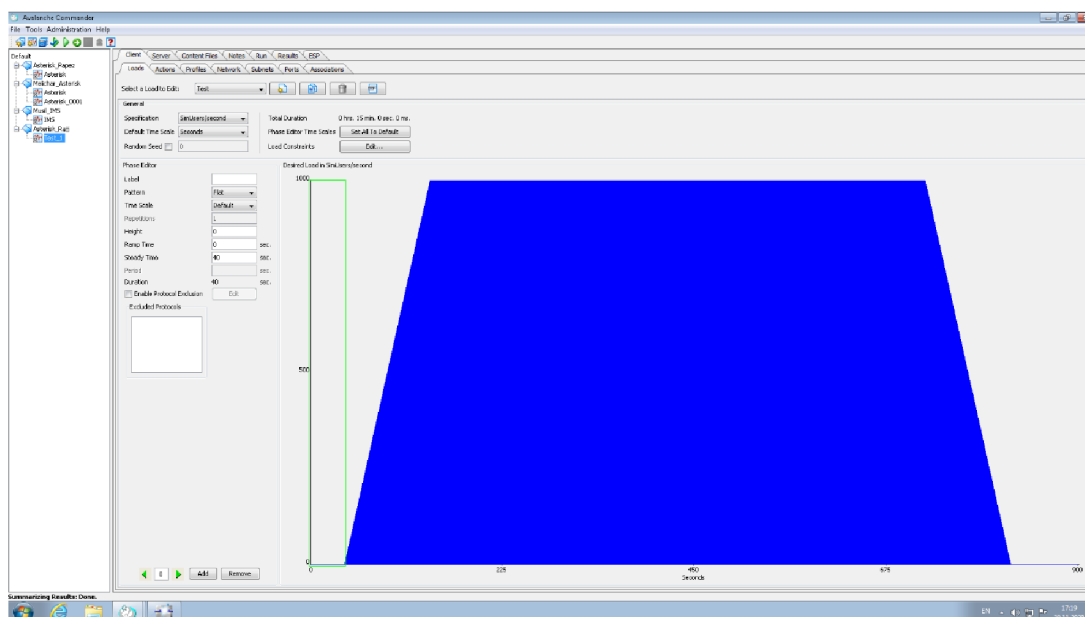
Avalanche Commander
File Tools Administration Help

Default
Asterisk_Rapez
Asterisk
Malicher_Asterisk
Asterisk
Asterisk_0001
Mual_IMS
IMS
Asterisk_Rati
Test_1

Client Server Content Files Notes Run Results ESP
Loads Actions Profiles Network Subnets Ports Associations

Select a Load to Edit: Test

General
Specification SimUsers/second
Default Time Scale Seconds
Random Seed 0
Total Duration 0 hrs. 15 min. 0 sec. 0 ms.
Phase Editor Time Scale Set All To Default
Load Constraints Edit...

Phase Editor
Label
Pattern Flat
Time Scale Default
Repetitions 1
Height 0
Ramp Time 0 sec.
Steady Time 40 sec.
Period sec.
Duration 40 sec.
Enable Protocol Exclusion Edit
Excluded Protocols

1 Add Remove

Desired Load in SimUsers/second
1000
500
0
0 225 450 675 900
Seconds

Summarizing Results: Done.

EN 17:19